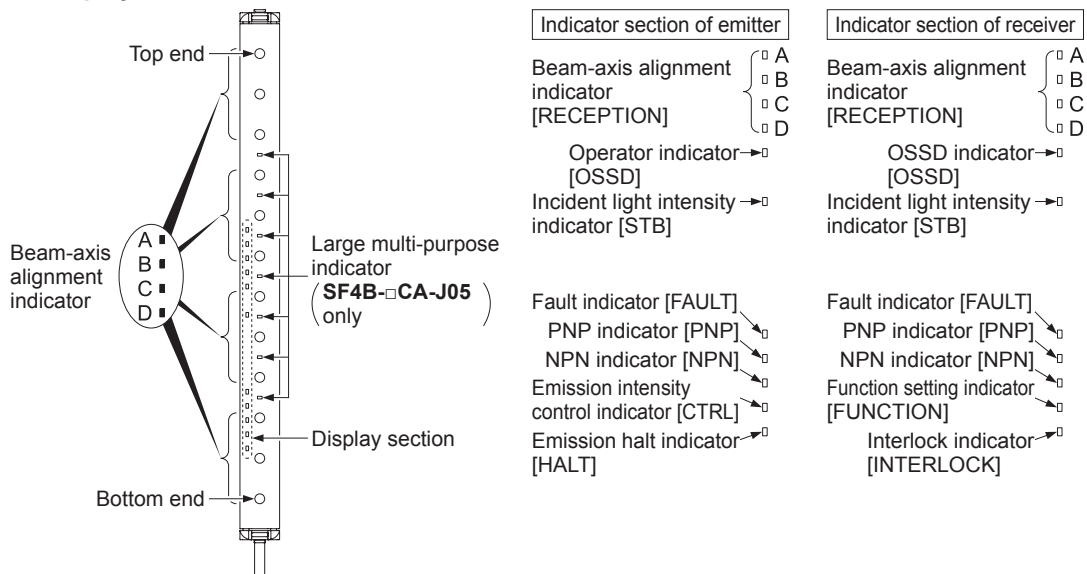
Top end

Beam-axis alignment indicator

A
B
C
D

Large multi-purpose indicator (SF4B-□CA-J05 only)

Display section

Bottom end

Indicator section of emitter

Beam-axis alignment indicator [RECEPTION]

A
B
C
D

Operator indicator [OSSD]

Incident light intensity indicator [STB]

Fault indicator [FAULT]

PNP indicator [PNP]

NPN indicator [NPN]

Emission intensity control indicator [CTRL]

Emission halt indicator [HALT]

Indicator section of receiver

Beam-axis alignment indicator [RECEPTION]

A
B
C
D

OSSD indicator [OSSD]

Incident light intensity indicator [STB]

Fault indicator [FAULT]

PNP indicator [PNP]

NPN indicator [NPN]

Function setting indicator [FUNCTION]

Interlock indicator [INTERLOCK]